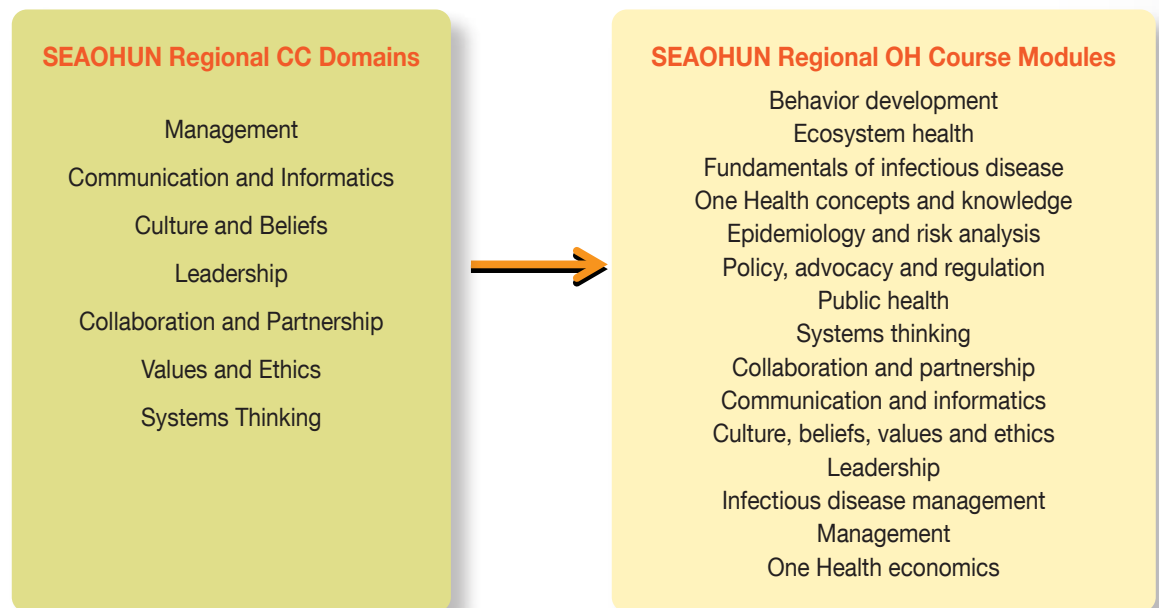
SEAOHUN Regional CC Domains

Management
Communication and Informatics
Culture and Beliefs
Leadership
Collaboration and Partnership
Values and Ethics
Systems Thinking

SEAOHUN Regional OH Course Modules

Behavior development
Ecosystem health
Fundamentals of infectious disease
One Health concepts and knowledge
Epidemiology and risk analysis
Policy, advocacy and regulation
Public health
Systems thinking
Collaboration and partnership
Communication and informatics
Culture, beliefs, values and ethics
Leadership
Infectious disease management
Management
One Health economics